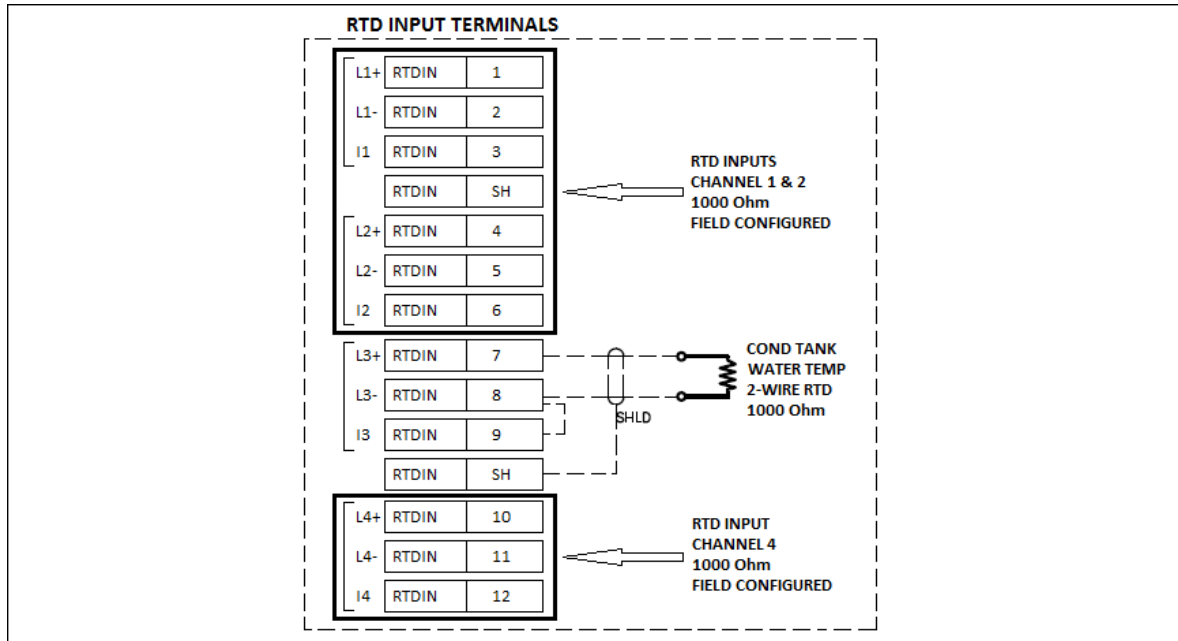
RTD INPUT TERMINALS

| | | |
|---|---|---|
| L1+ | RTDIN | 1 |
| L1- | RTDIN | 2 |
| I1 | RTDIN | 3 |
| | RTDIN | SH |
| L2+ | RTDIN | 4 |
| L2- | RTDIN | 5 |
| I2 | RTDIN | 6 |
| L3+ | RTDIN | 7 |
| L3- | RTDIN | 8 |
| I3 | RTDIN | 9 |
| | RTDIN | SH |
| L4+ | RTDIN | 10 |
| L4- | RTDIN | 11 |
| I4 | RTDIN | 12 |

RTD INPUTS
CHANNEL 1 & 2
1000 Ohm
FIELD CONFIGURED

SHLD

COND TANK
WATER TEMP
2-WIRE RTD
1000 Ohm

RTD INPUT
CHANNEL 4
1000 Ohm
FIELD CONFIGURED